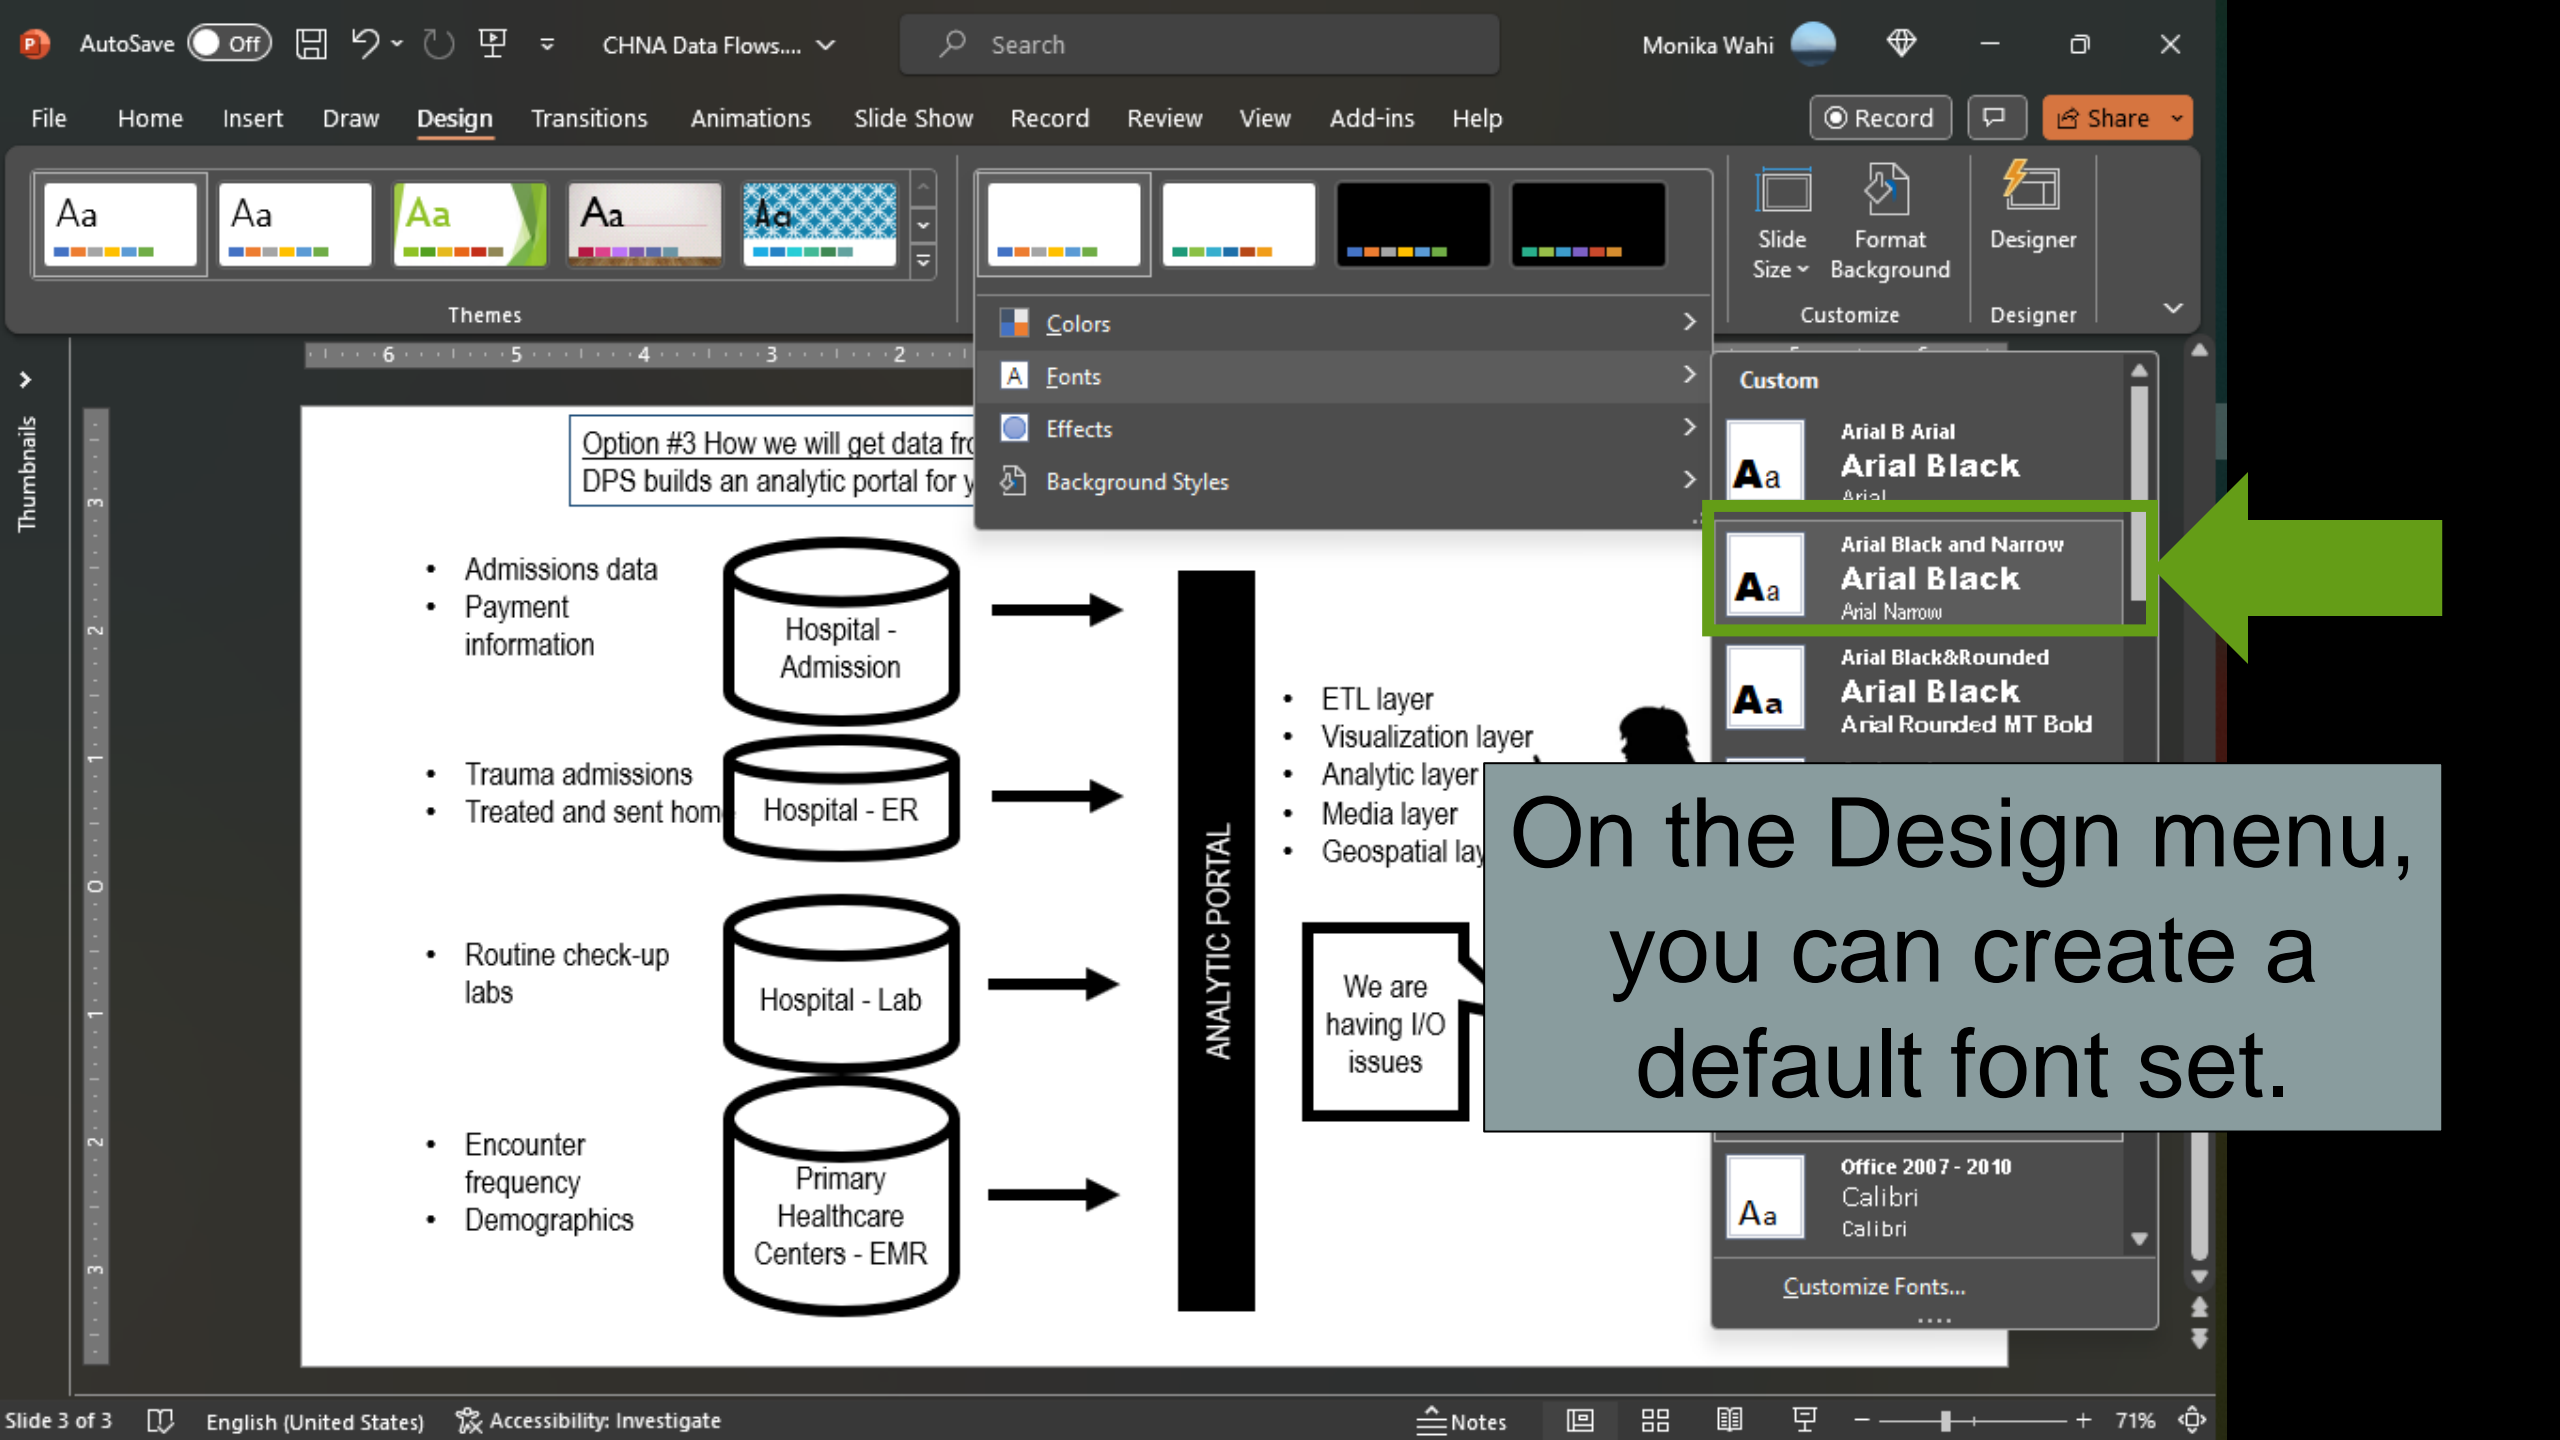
AutoSave Off CHNA Data Flows.... Search Monika Wahi

File Home Insert Draw Design Transitions Animations Slide Show Record Review View Add-ins Help Record Share

Aa Aa Aa Aa Aa

Themes

Colors
Fonts
Effects
Background Styles

Slide Size Format Background Designer

Customize Designer

Thumbnails

Option #3 How we will get data fr
DPS builds an analytic portal for y

• Admissions data
• Payment information

Hospital - Admission

• Trauma admissions
• Treated and sent hom

Hospital - ER

• Routine check-up labs

Hospital - Lab

• Encounter frequency
• Demographics

Primary Healthcare Centers - EMR

ANALYTIC PORTAL

• ETL layer
• Visualization layer
• Analytic layer
• Media layer
• Geospatial lay

We are having I/O issues

Custom

Aa Arial B Arial
Arial Black
Arial

Aa Arial Black and Narrow
Arial Black
Arial Narrow

Aa Arial Black&Rounded
Arial Black
Arial Rounded MT Bold

On the Design menu, you can create a default font set.

Aa Office 2007 - 2010
Calibri
Calibri

Customize Fonts...

Slide 3 of 3 English (United States) Accessibility: Investigate Notes 71%